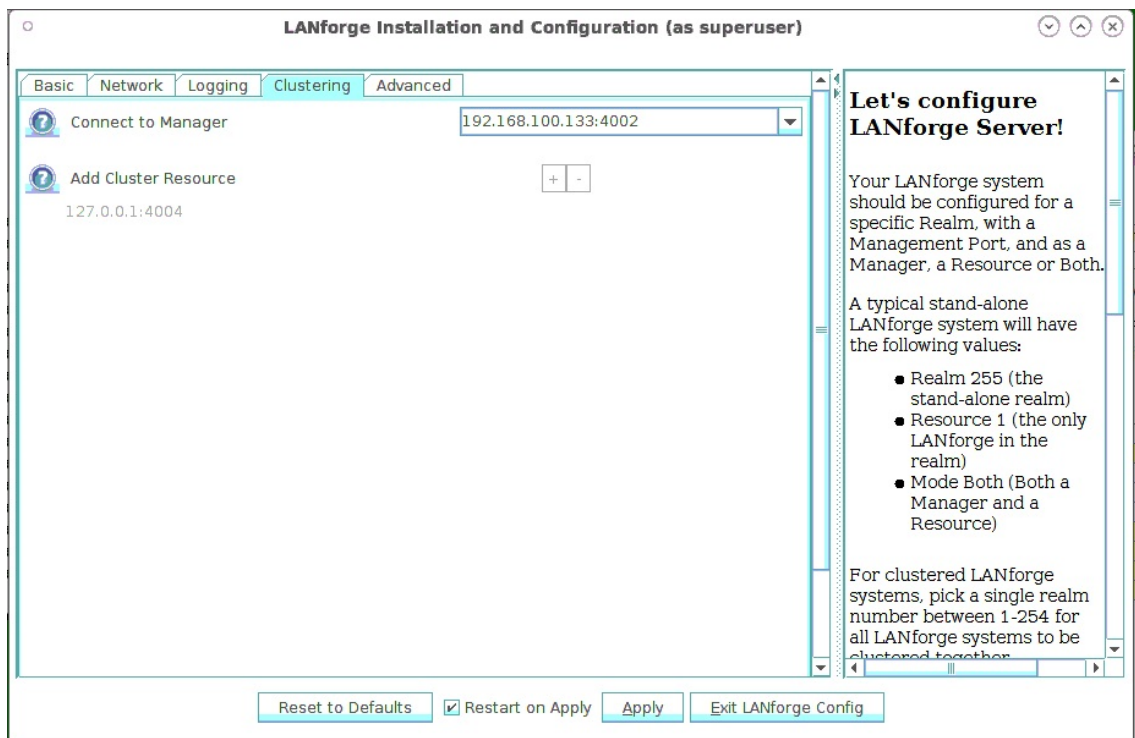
LANforge Installation and Configuration (as superuser)

Basic Network Logging Clustering Advanced

Connect to Manager 192.168.100.133:4002

Add Cluster Resource + -

127.0.0.1:4004

Let's configure LANforge Server!

Your LANforge system should be configured for a specific Realm, with a Management Port, and as a Manager, a Resource or Both.

A typical stand-alone LANforge system will have the following values:

- Realm 255 (the stand-alone realm)
- Resource 1 (the only LANforge in the realm)
- Mode Both (Both a Manager and a Resource)

For clustered LANforge systems, pick a single realm number between 1-254 for all LANforge systems to be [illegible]

Reset to Defaults Restart on Apply Apply Exit LANforge Config